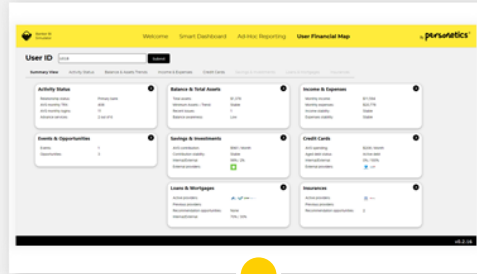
Welcome Smart Dashboard Ad-Hoc Reporting User Financial Map

by personetics

User ID

Submit

Summary View Activity Status Balance & Assets Trends Income & Expenses Credit Cards

Activity Status

Balance & Total Assets

Income & Expenses

Events & Opportunities

Savings & Investments

Credit Cards

Loans & Mortgages

Insurances

v6.2.16